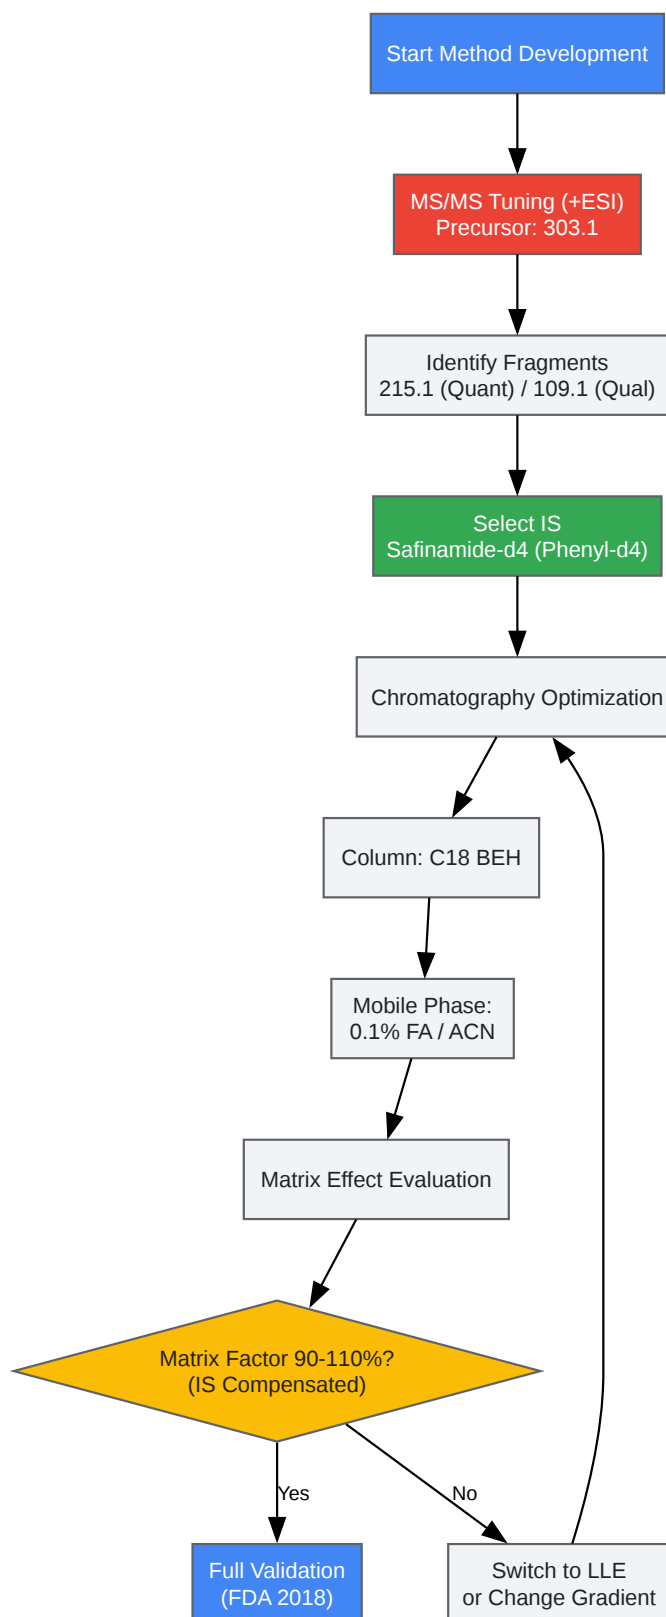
Start Method Development

MS/MS Tuning (+ESI)
Precursor: 303.1

Identify Fragments
215.1 (Quant) / 109.1 (Qual)

Select IS
Safinamide-d4 (Phenyl-d4)

Chromatography Optimization

Column: C18 BEH

Mobile Phase:
0.1% FA / ACN

Matrix Effect Evaluation

Matrix Factor 90-110%?
(IS Compensated)

Yes

No

Full Validation
(FDA 2018)

Switch to LLE
or Change Gradient